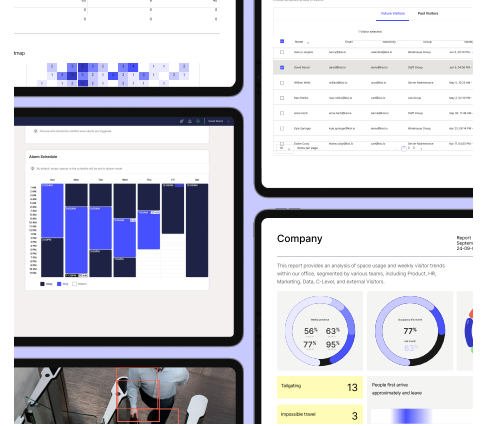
Imap

Alarm Schedule

Future Visitors

Past Visitors

Name

Company

Report

This report provides an analysis of space usage and weekly visitor trends within our office, segmented by various teams, including Product, HR, Marketing, Data, C-Level, and external Visitors.

56%

63%

77%

95%

77%

77%

Tailgating

13

Impossible travel

3

People first arrive approximately and leave